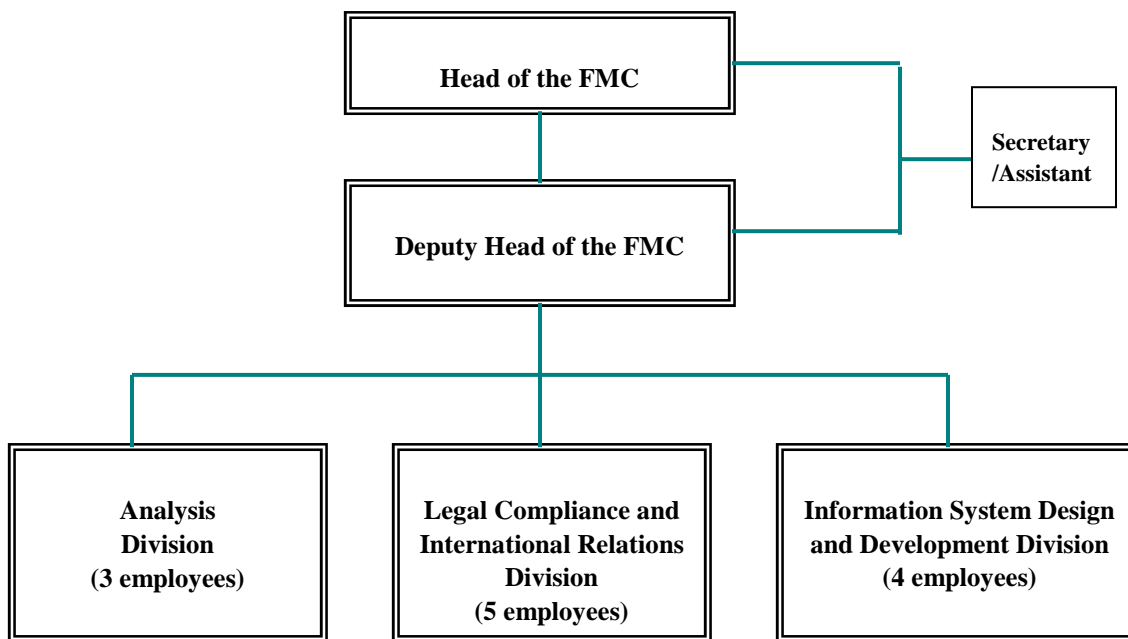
Head of the FMC

Secretary /Assistant

Deputy Head of the FMC

Analysis Division (3 employees)

Legal Compliance and International Relations Division (5 employees)

Information System Design and Development Division (4 employees)